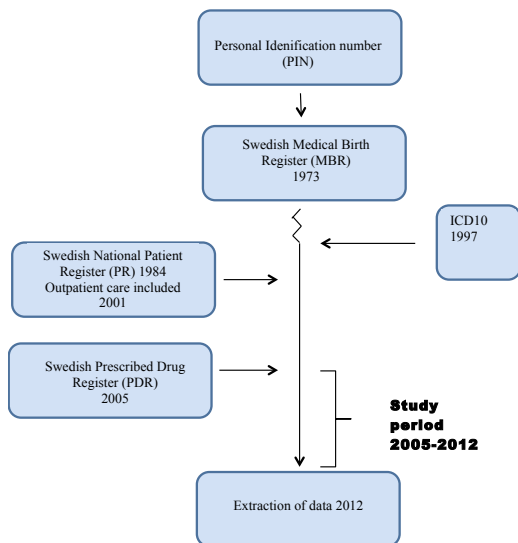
Personal Idenification number (PIN)

Swedish Medical Birth Register (MBR) 1973

ICD10 1997

Swedish National Patient Register (PR) 1984 Outpatient care included 2001

Swedish Prescribed Drug Register (PDR) 2005

Study period 2005-2012

Extraction of data 2012